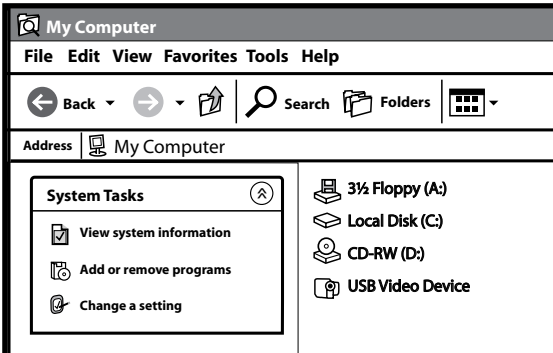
My Computer

File Edit View Favorites Tools Help

Back Search Folders

Address My Computer

System Tasks

View system information

Add or remove programs

Change a setting

3½ Floppy (A:)

Local Disk (C:)

CD-RW (D:)

USB Video Device